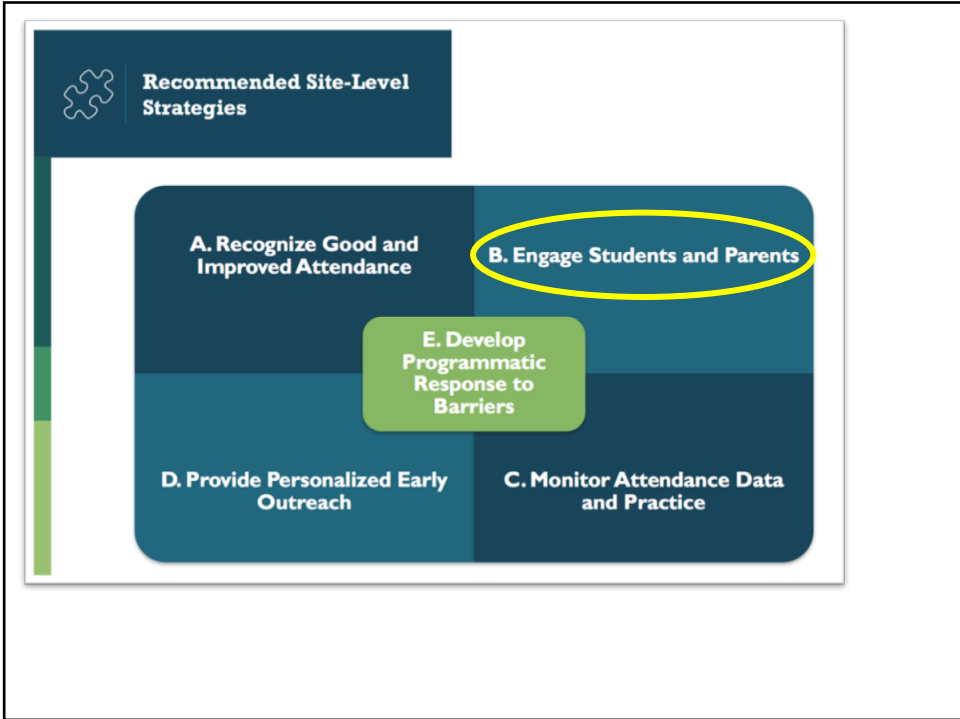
Recommended Site-Level Strategies

A. Recognize Good and Improved Attendance

B. Engage Students and Parents

E. Develop Programmatic Response to Barriers

D. Provide Personalized Early Outreach

C. Monitor Attendance Data and Practice